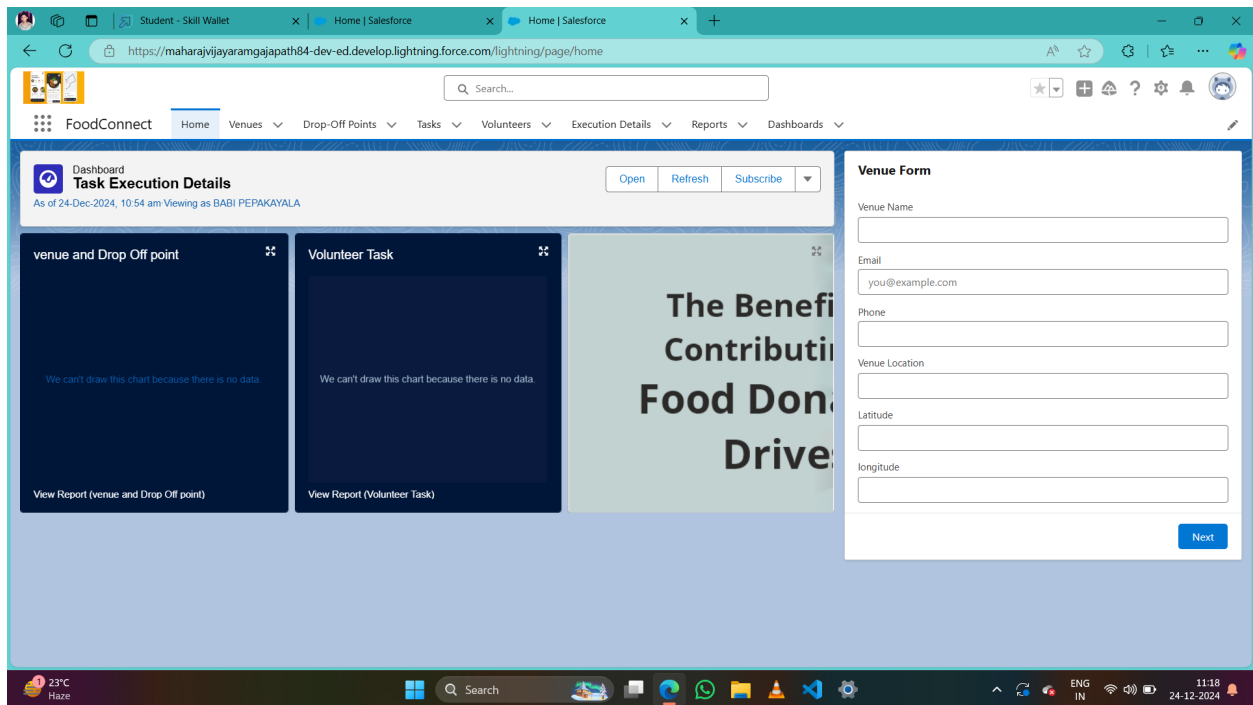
Student - Skill Wallet
Home | Salesforce
Home | Salesforce

https://maharajvijayaramgajapath84-dev-ed.develop.lightning.force.com/lightning/page/home

Search...

FoodConnect
Home
Venues
Drop-Off Points
Tasks
Volunteers
Execution Details
Reports
Dashboards

Dashboard
Task Execution Details
As of 24-Dec-2024, 10:54 am Viewing as BABI PEPAKAYALA

Open
Refresh
Subscribe

venue and Drop Off point
We can't draw this chart because there is no data.
View Report (venue and Drop Off point)

Volunteer Task
We can't draw this chart because there is no data.
View Report (Volunteer Task)

The Benefi
Contributi
Food Dona
Drives

Venue Form
Venue Name
Email
you@example.com
Phone
Venue Location
Latitude
longitude
Next

23°C
Haze
Search
ENG
IN
11:18
24-12-2024